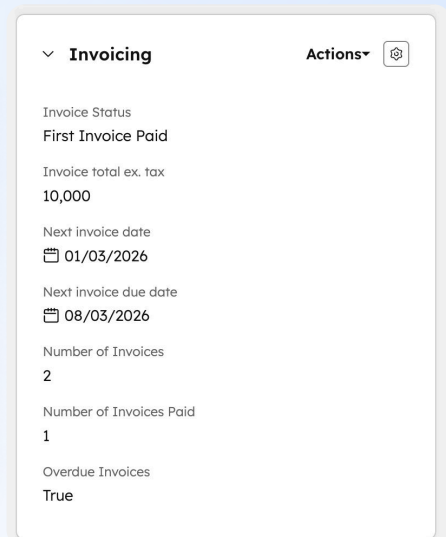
Invoicing

Actions

Invoice Status
First Invoice Paid

Invoice total ex. tax
10,000

Next invoice date
01/03/2026

Next invoice due date
08/03/2026

Number of Invoices
2

Number of Invoices Paid
1

Overdue Invoices
True